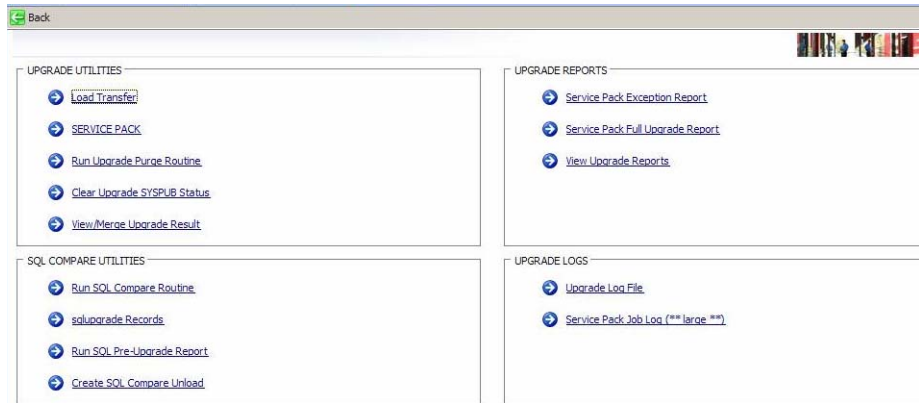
Back

UPGRADE UTILITIES

Load Transfer

SERVICE PACK

Run Upgrade Purge Routine

Clear Upgrade SYSPUB Status

View/Merge Upgrade Result

UPGRADE REPORTS

Service Pack Exception Report

Service Pack Full Upgrade Report

View Upgrade Reports

SQL COMPARE UTILITIES

Run SQL Compare Routine

sqlupgrade Records

Run SQL Pre-Upgrade Report

Create SQL Compare Unload

UPGRADE LOGS

Upgrade Log File

Service Pack Job Log (** large **)